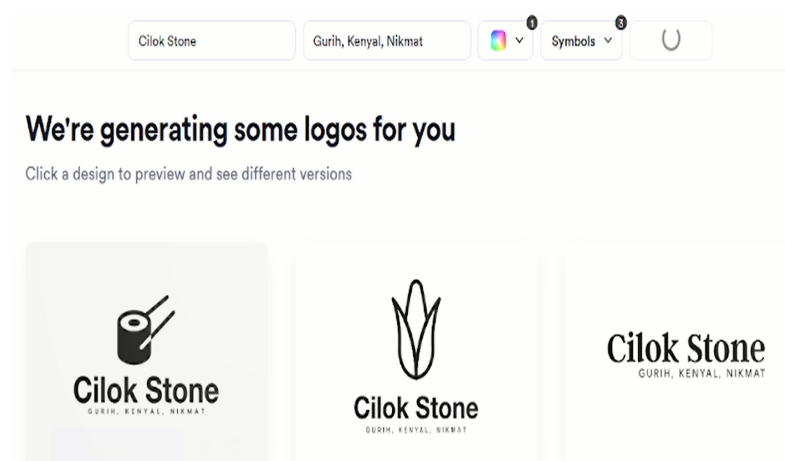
Cilok Stone

Gurih, Kenyal, Nikmat

1

Symbols 3

We're generating some logos for you

Click a design to preview and see different versions

Cilok Stone
GURIH, KENYAL, NIKMAT

Cilok Stone
GURIH, KENYAL, NIKMAT

Cilok Stone
GURIH, KENYAL, NIKMAT